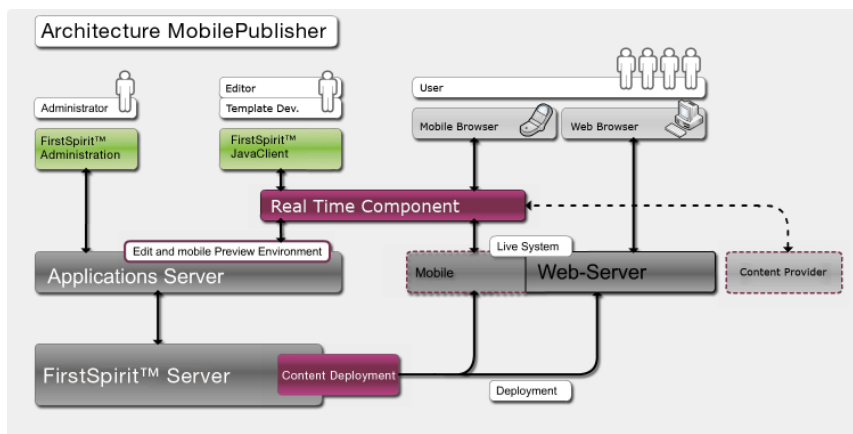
Architecture MobilePublisher

Administrator

Editor
Template Dev.

User

FirstSpirit™ Administration

FirstSpirit™ JavaClient

Mobile Browser

Web Browser

Real Time Component

Edit and mobile Preview Environment

Live System

Applications Server

Mobile

Web-Server

Content Provider

FirstSpirit™ Server

Content Deployment

Deployment